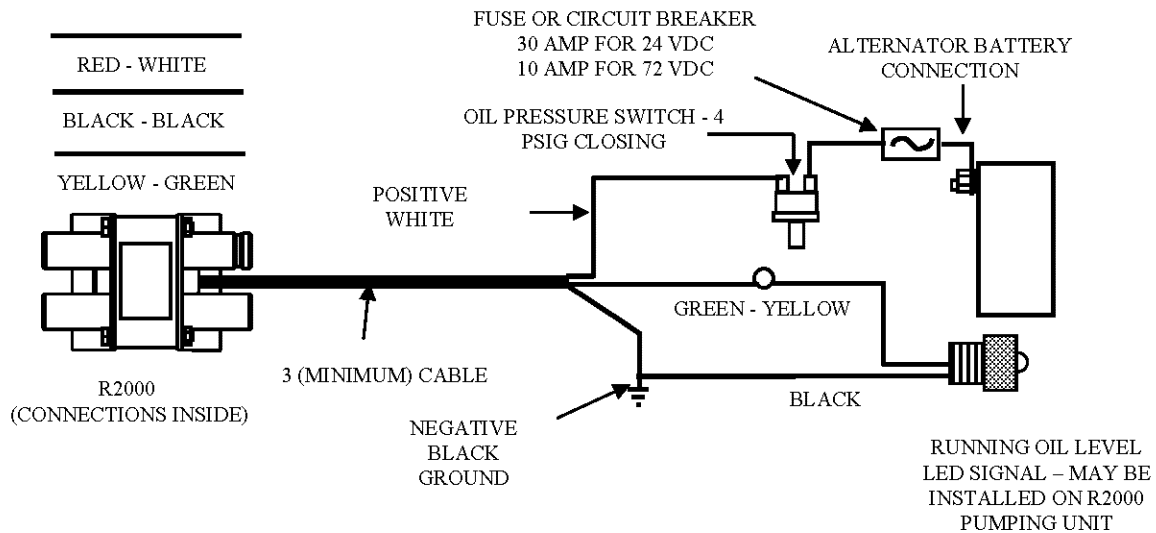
RED - WHITE

BLACK - BLACK

YELLOW - GREEN

FUSE OR CIRCUIT BREAKER
30 AMP FOR 24 VDC
10 AMP FOR 72 VDC

ALTERNATOR BATTERY
CONNECTION

OIL PRESSURE SWITCH - 4
PSIG CLOSING

POSITIVE
WHITE

GREEN - YELLOW

3 (MINIMUM) CABLE

BLACK

R2000
(CONNECTIONS INSIDE)

NEGATIVE
BLACK
GROUND

RUNNING OIL LEVEL
LED SIGNAL – MAY BE
INSTALLED ON R2000
PUMPING UNIT